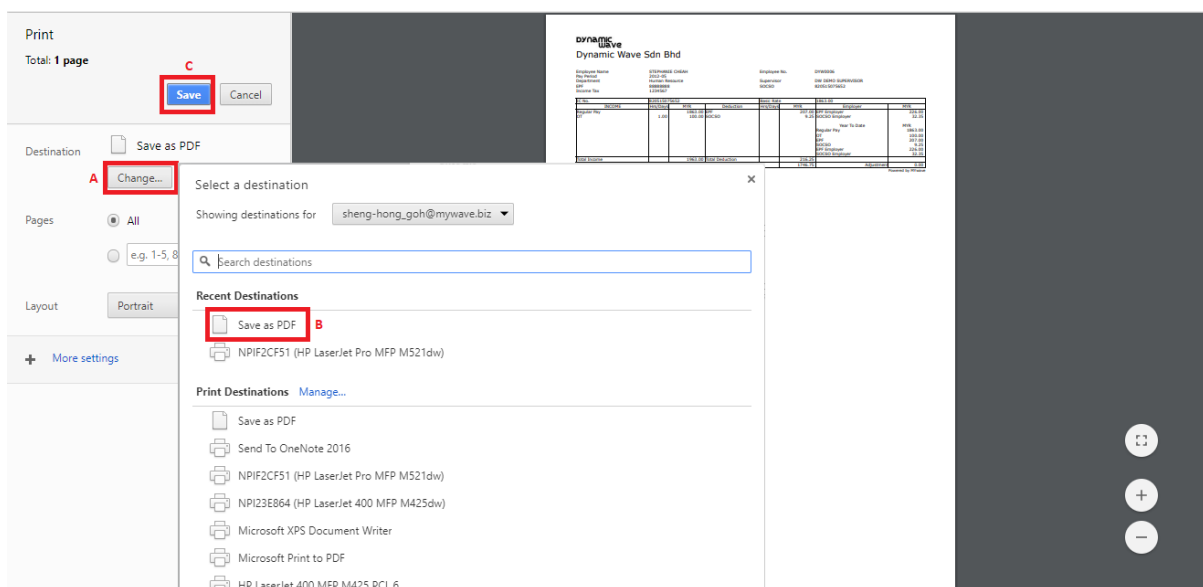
Print

Total: 1 page

C

Save

Cancel

Destination

Save as PDF

A

Change...

Pages

All

e.g. 1-5, 8

Layout

Portrait

More settings

Dynamic Wave

Dynamic Wave Sdn Bhd

Select a destination

Showing destinations for

sheng-hong_goh@mywave.biz

Search destinations

Recent Destinations

Save as PDF

B

NPIF2CF51 (HP LaserJet Pro MFP M521dw)

Print Destinations

Manage...

Save as PDF

Send To OneNote 2016

NPIF2CF51 (HP LaserJet Pro MFP M521dw)

NPI23E864 (HP LaserJet 400 MFP M425dw)

Microsoft XPS Document Writer

Microsoft Print to PDF

HP LaserJet 400 MFP M425 PCL 6